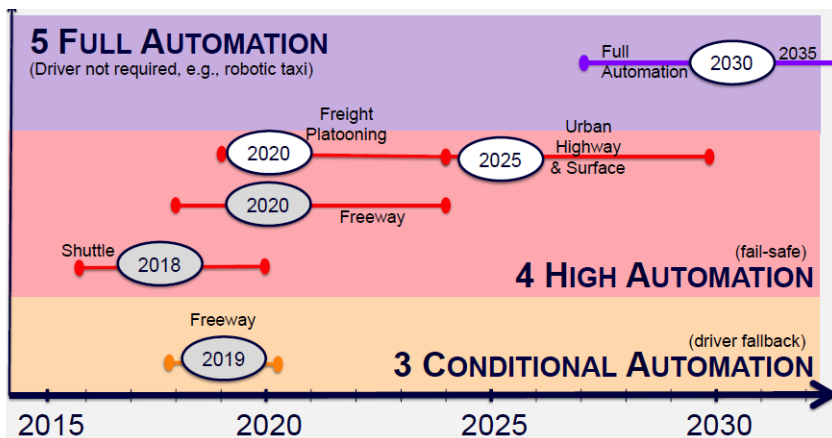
5 FULL AUTOMATION
(Driver not required, e.g., robotic taxi)

Full Automation
2030
2035

Freight Platooning
2020

2025
Urban Highway & Surface

2020
Freeway

Shuttle
2018

(fail-safe)
4 HIGH AUTOMATION

Freeway
2019

(driver fallback)
3 CONDITIONAL AUTOMATION

2015
2020
2025
2030